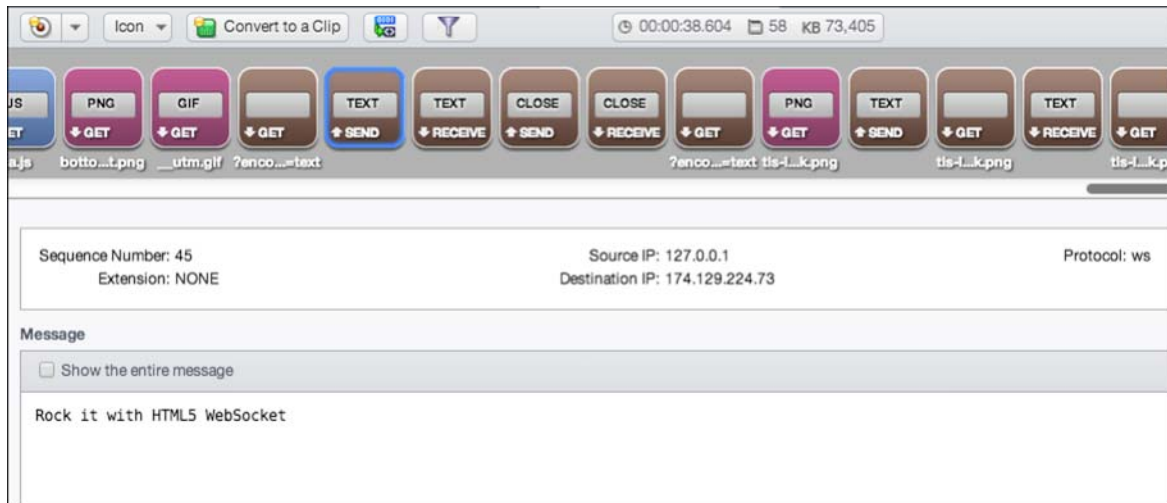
Icon Convert to a Clip 00:00:38.604 58 KB 73,405

JS ET a.js | PNG GET botto...t.png | GIF GET __utm.gif | GET ?enco...=text | TEXT SEND | TEXT RECEIVE | CLOSE SEND | CLOSE RECEIVE | GET ?enco...=text | PNG GET tls-l...k.png | TEXT SEND | GET tls-l...k.png | TEXT RECEIVE | GET tls-l...k.p

Sequence Number: 45
Extension: NONE
Source IP: 127.0.0.1
Destination IP: 174.129.224.73
Protocol: ws

Message

Show the entire message

Rock it with HTML5 WebSocket